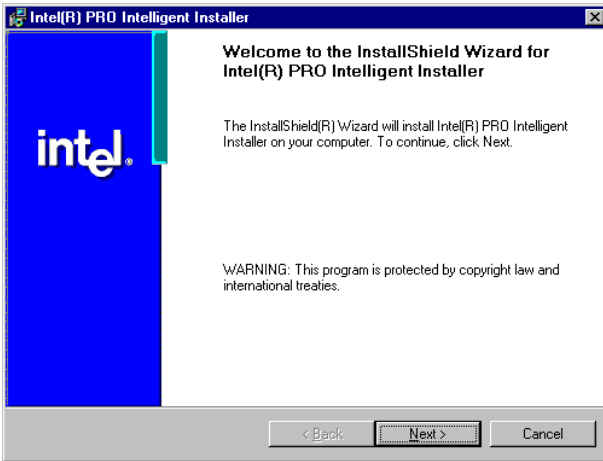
Intel(R) PRO Intelligent Installer

intel.

Welcome to the InstallShield Wizard for Intel(R) PRO Intelligent Installer

The InstallShield(R) Wizard will install Intel(R) PRO Intelligent Installer on your computer. To continue, click Next.

WARNING: This program is protected by copyright law and international treaties.

< Back
Next >
Cancel